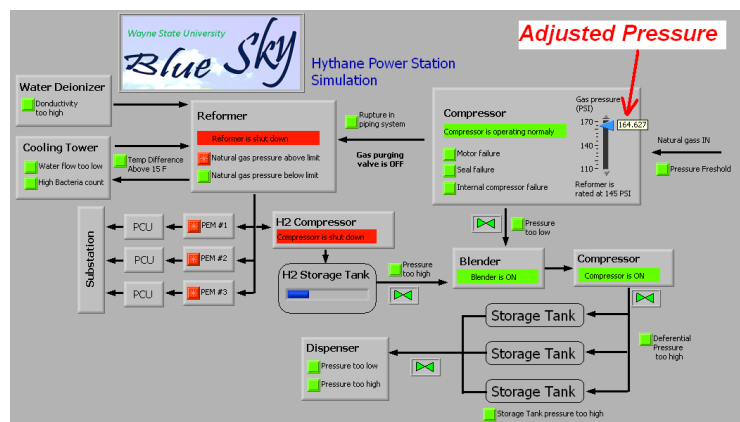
Wayne State University
Blue Sky

Hythane Power Station Simulation

Adjusted Pressure

Water Deionizer
Donductivity too high

Cooling Tower
Water flow too low
High Bacteria count
Temp Difference Above 15 F

Reformer
Reformer is shut down
Natural gas pressure above limit
Natural gas pressure below limit

Rupture in piping system

Gas purging valve is OFF

Compressor
Compressor is operating normaly
Motor failure
Seal failure
Internal compressor failure

Gas pressure (PSI)
170
164.627
150
130
110
Reformer is rated at 145 PSI

Natural gass IN
Pressure Freshold

Substation
PCU
PCU
PCU
PEM #1
PEM #2
PEM #3

H2 Compressor
Compressor is shut down

H2 Storage Tank

Pressure too high

Pressure too low

Blender
Blender is ON

Compressor
Compressor is ON

Storage Tank
Storage Tank
Storage Tank

Deferential Pressure too high

Dispenser
Pressure too low
Pressure too high

Storage Tank pressure too high